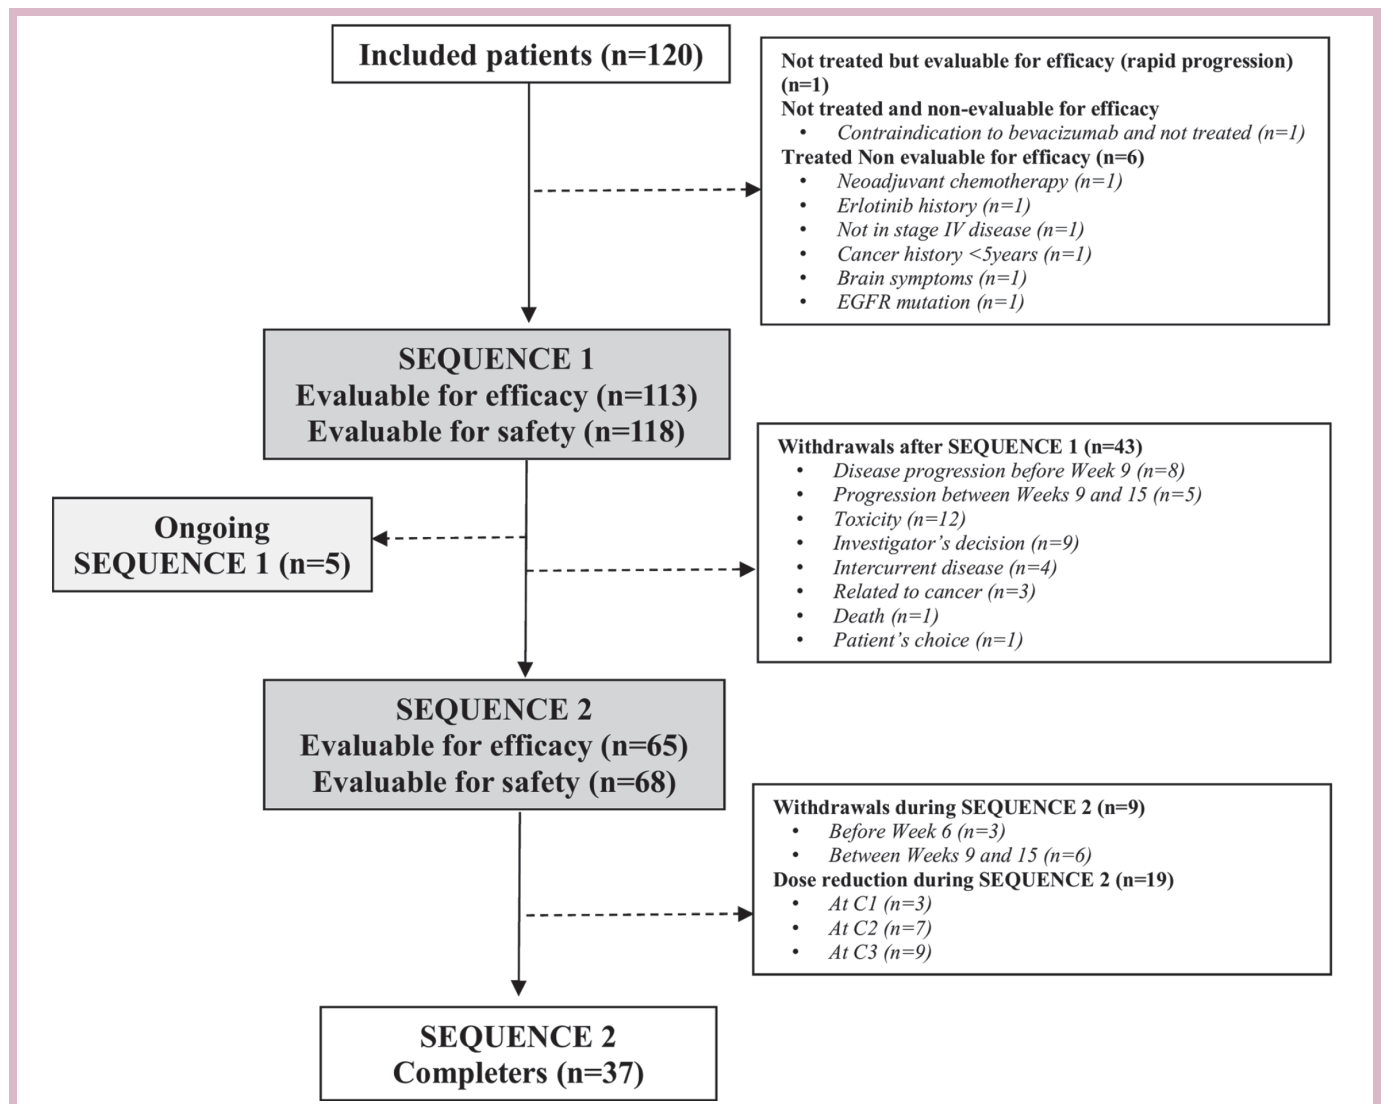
Included patients (n=120)

Not treated but evaluable for efficacy (rapid progression) (n=1)
Not treated and non-evaluable for efficacy
• Contraindication to bevacizumab and not treated (n=1)
Treated Non evaluable for efficacy (n=6)
• Neoadjuvant chemotherapy (n=1)
• Erlotinib history (n=1)
• Not in stage IV disease (n=1)
• Cancer history <5years (n=1)
• Brain symptoms (n=1)
• EGFR mutation (n=1)

SEQUENCE 1
Evaluable for efficacy (n=113)
Evaluable for safety (n=118)

Withdrawals after SEQUENCE 1 (n=43)
• Disease progression before Week 9 (n=8)
• Progression between Weeks 9 and 15 (n=5)
• Toxicity (n=12)
• Investigator's decision (n=9)
• Intercurrent disease (n=4)
• Related to cancer (n=3)
• Death (n=1)
• Patient's choice (n=1)

Ongoing
SEQUENCE 1 (n=5)

SEQUENCE 2
Evaluable for efficacy (n=65)
Evaluable for safety (n=68)

Withdrawals during SEQUENCE 2 (n=9)
• Before Week 6 (n=3)
• Between Weeks 9 and 15 (n=6)
Dose reduction during SEQUENCE 2 (n=19)
• At C1 (n=3)
• At C2 (n=7)
• At C3 (n=9)

SEQUENCE 2
Completers (n=37)